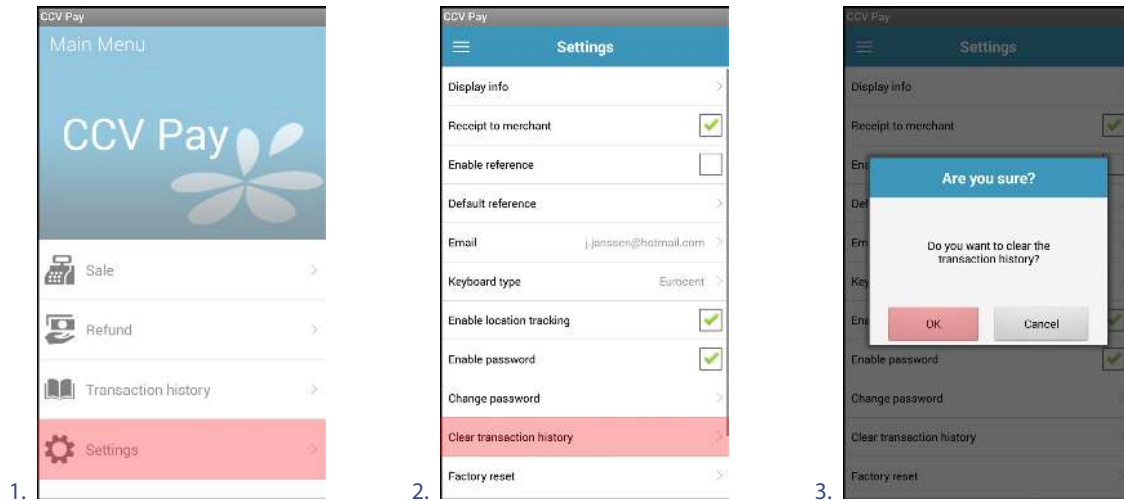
1.

CCV Pay

Main Menu

CCV Pay

Sale

Refund

Transaction history

Settings

2.

CCV Pay

Settings

Display info

Receipt to merchant

Enable reference

Default reference

Email j.janssen@hotmail.com

Keyboard type Eurocent

Enable location tracking

Enable password

Change password

Clear transaction history

Factory reset

3.

CCV Pay

Settings

Display info

Receipt to merchant

Are you sure?

Do you want to clear the transaction history?

OK

Cancel

Enable password

Change password

Clear transaction history

Factory reset